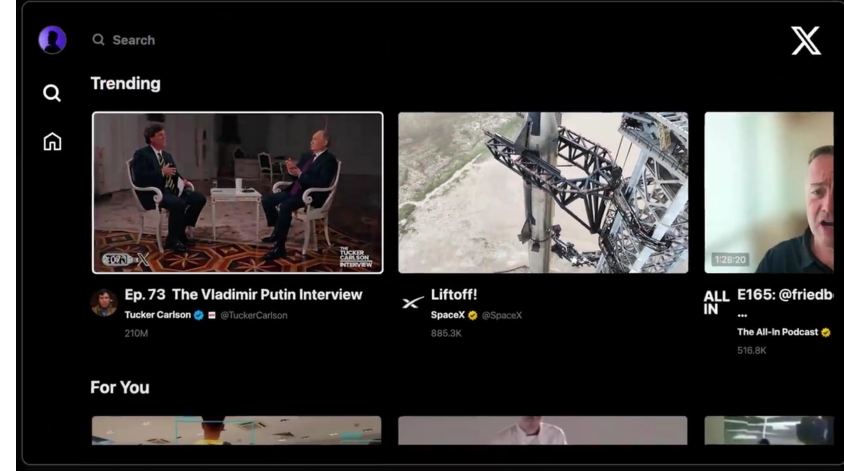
Search

Trending

THE TUCKER CARLSON INTERVIEW

Ep.73 The Vladimir Putin Interview
Tucker Carlson @TuckerCarlson
210M

Liftoff!
SpaceX @SpaceX
885.3K

1:28:20

ALL IN E165: @friedb...
The All-In Podcast
516.8K

For You